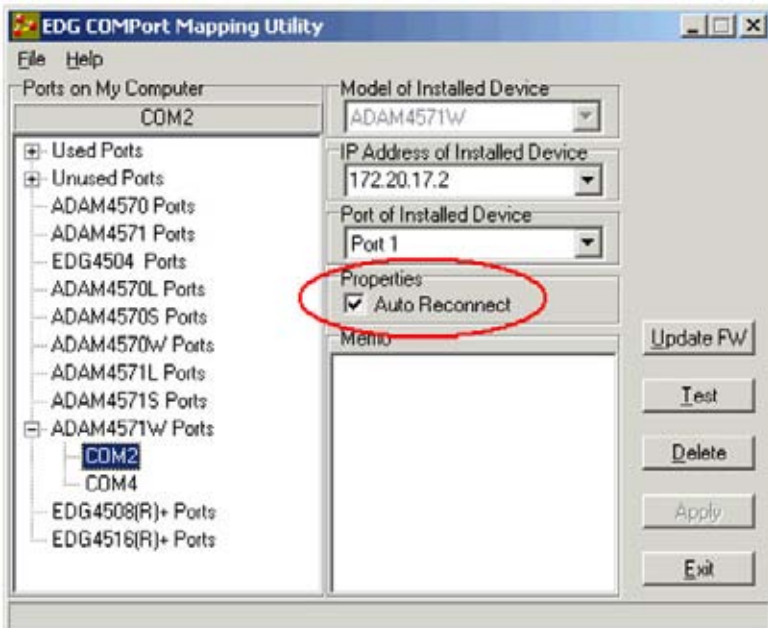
EDG COMPort Mapping Utility

File Help

Ports on My Computer

COM2

Used Ports
Unused Ports
ADAM4570 Ports
ADAM4571 Ports
EDG4504 Ports
ADAM4570L Ports
ADAM4570S Ports
ADAM4570W Ports
ADAM4571L Ports
ADAM4571S Ports
ADAM4571W Ports
COM2
COM4
EDG4508(R)+ Ports
EDG4516(R)+ Ports

Model of Installed Device
ADAM4571W

IP Address of Installed Device
172.20.17.2

Port of Installed Device
Port 1

Properties
Auto Reconnect

Memo

Update FW
Test
Delete
Apply
Exit